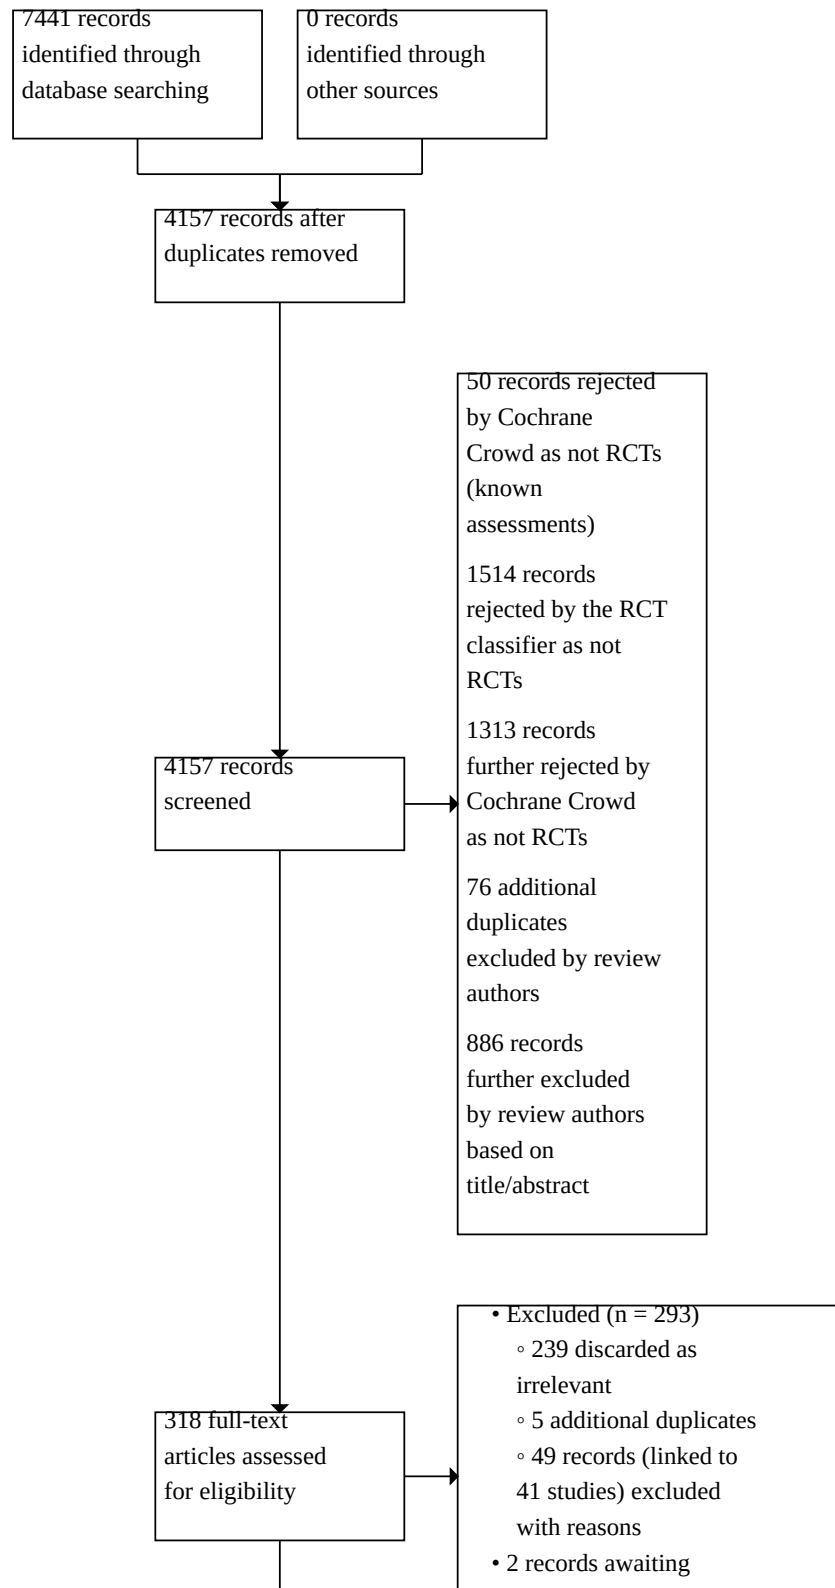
7441 records identified through database searching

0 records identified through other sources

4157 records after duplicates removed

50 records rejected by Cochrane Crowd as not RCTs (known assessments)

1514 records rejected by the RCT classifier as not RCTs

1313 records further rejected by Cochrane Crowd as not RCTs

76 additional duplicates excluded by review authors

886 records further excluded by review authors based on title/abstract

4157 records screened

• Excluded (n = 293)
◦ 239 discarded as irrelevant
◦ 5 additional duplicates
◦ 49 records (linked to 41 studies) excluded with reasons
• 2 records awaiting

318 full-text articles assessed for eligibility